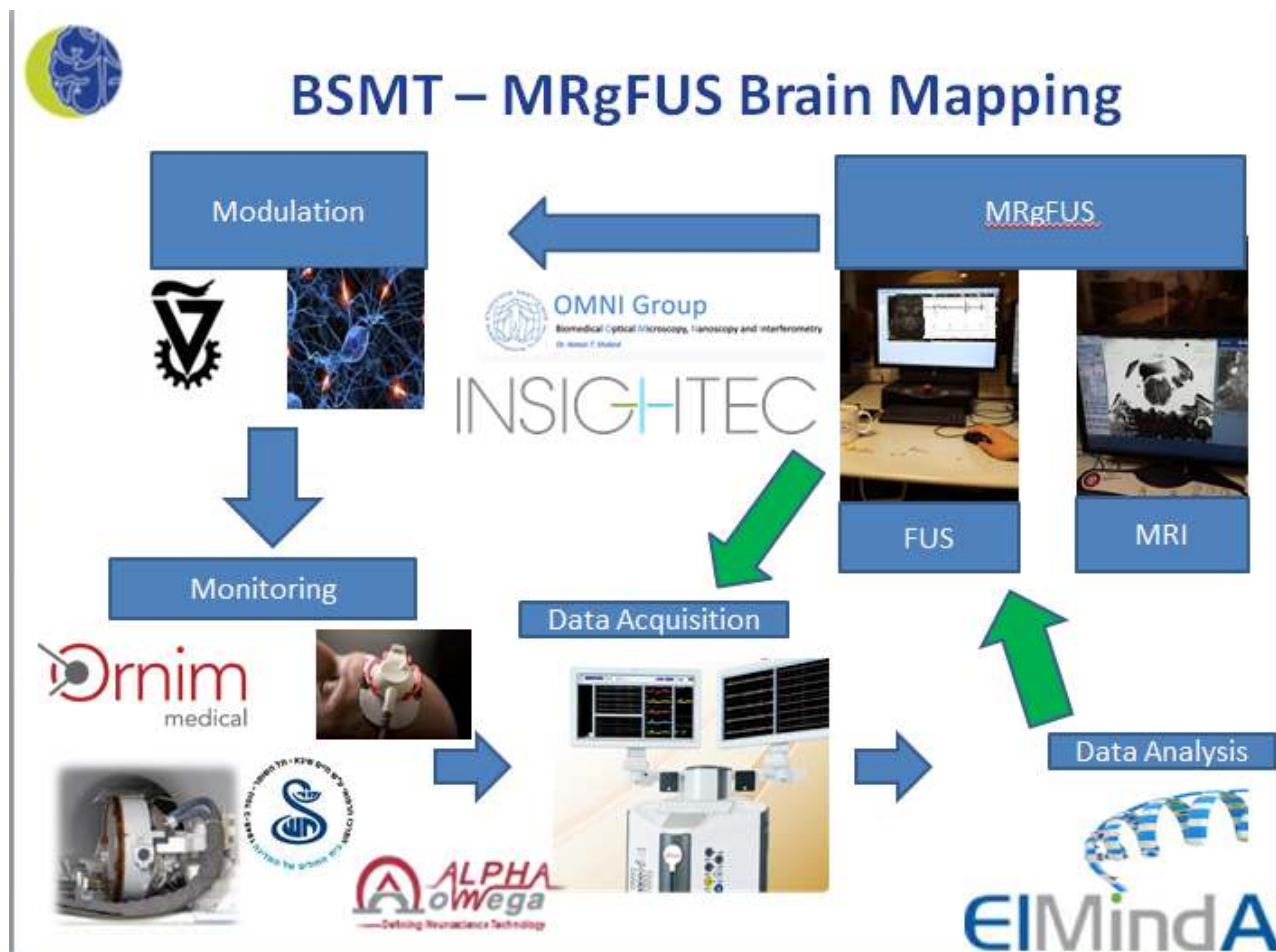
BSMT – MRgFUS Brain Mapping

Modulation

MRgFUS

OMNI Group
Biomedical Optical Microscopy, Nanoscopy and Interferometry
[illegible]

INSIGHTEC

FUS

MRI

Monitoring

Data Acquisition

Ornim
medical

Data Analysis

ALPHA
oMega
Defining Neuroscience Technology

ElMindA